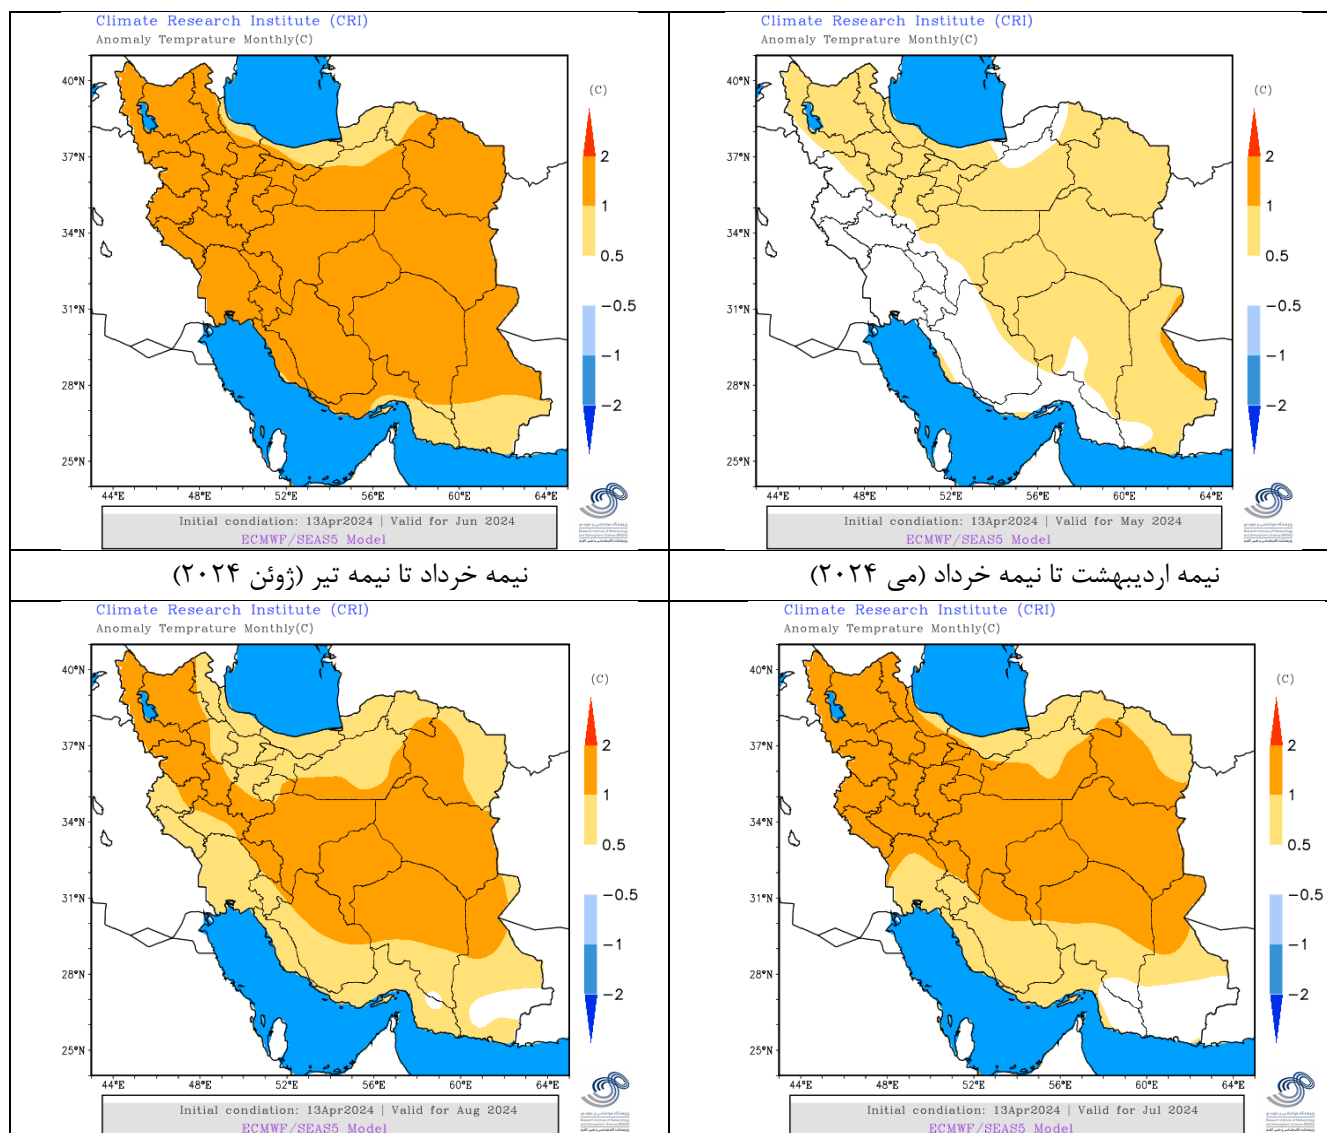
Climate Research Institute (CRI)
Anomaly Temprature Monthly(C)

40°N
37°N
34°N
31°N
28°N
25°N

44°E 48°E 52°E 56°E 60°E 64°E

(C)
2
1
0.5
−0.5
−1
−2

Initial condiation: 13Apr2024 | Valid for Jun 2024
ECMWF/SEAS5 Model

Climate Research Institute (CRI)
Anomaly Temprature Monthly(C)

40°N
37°N
34°N
31°N
28°N
25°N

44°E 48°E 52°E 56°E 60°E 64°E

(C)
2
1
0.5
−0.5
−1
−2

Initial condiation: 13Apr2024 | Valid for May 2024
ECMWF/SEAS5 Model

نیمه خرداد تا نیمه تیر (ژوئن ۲۰۲۴)

نیمه اردیبهشت تا نیمه خرداد (می ۲۰۲۴)

Climate Research Institute (CRI)
Anomaly Temprature Monthly(C)

40°N
37°N
34°N
31°N
28°N
25°N

44°E 48°E 52°E 56°E 60°E 64°E

(C)
2
1
0.5
−0.5
−1
−2

Initial condiation: 13Apr2024 | Valid for Aug 2024
ECMWF/SEAS5 Model

Climate Research Institute (CRI)
Anomaly Temprature Monthly(C)

40°N
37°N
34°N
31°N
28°N
25°N

44°E 48°E 52°E 56°E 60°E 64°E

(C)
2
1
0.5
−0.5
−1
−2

Initial condiation: 13Apr2024 | Valid for Jul 2024
ECMWF/SEAS5 Model